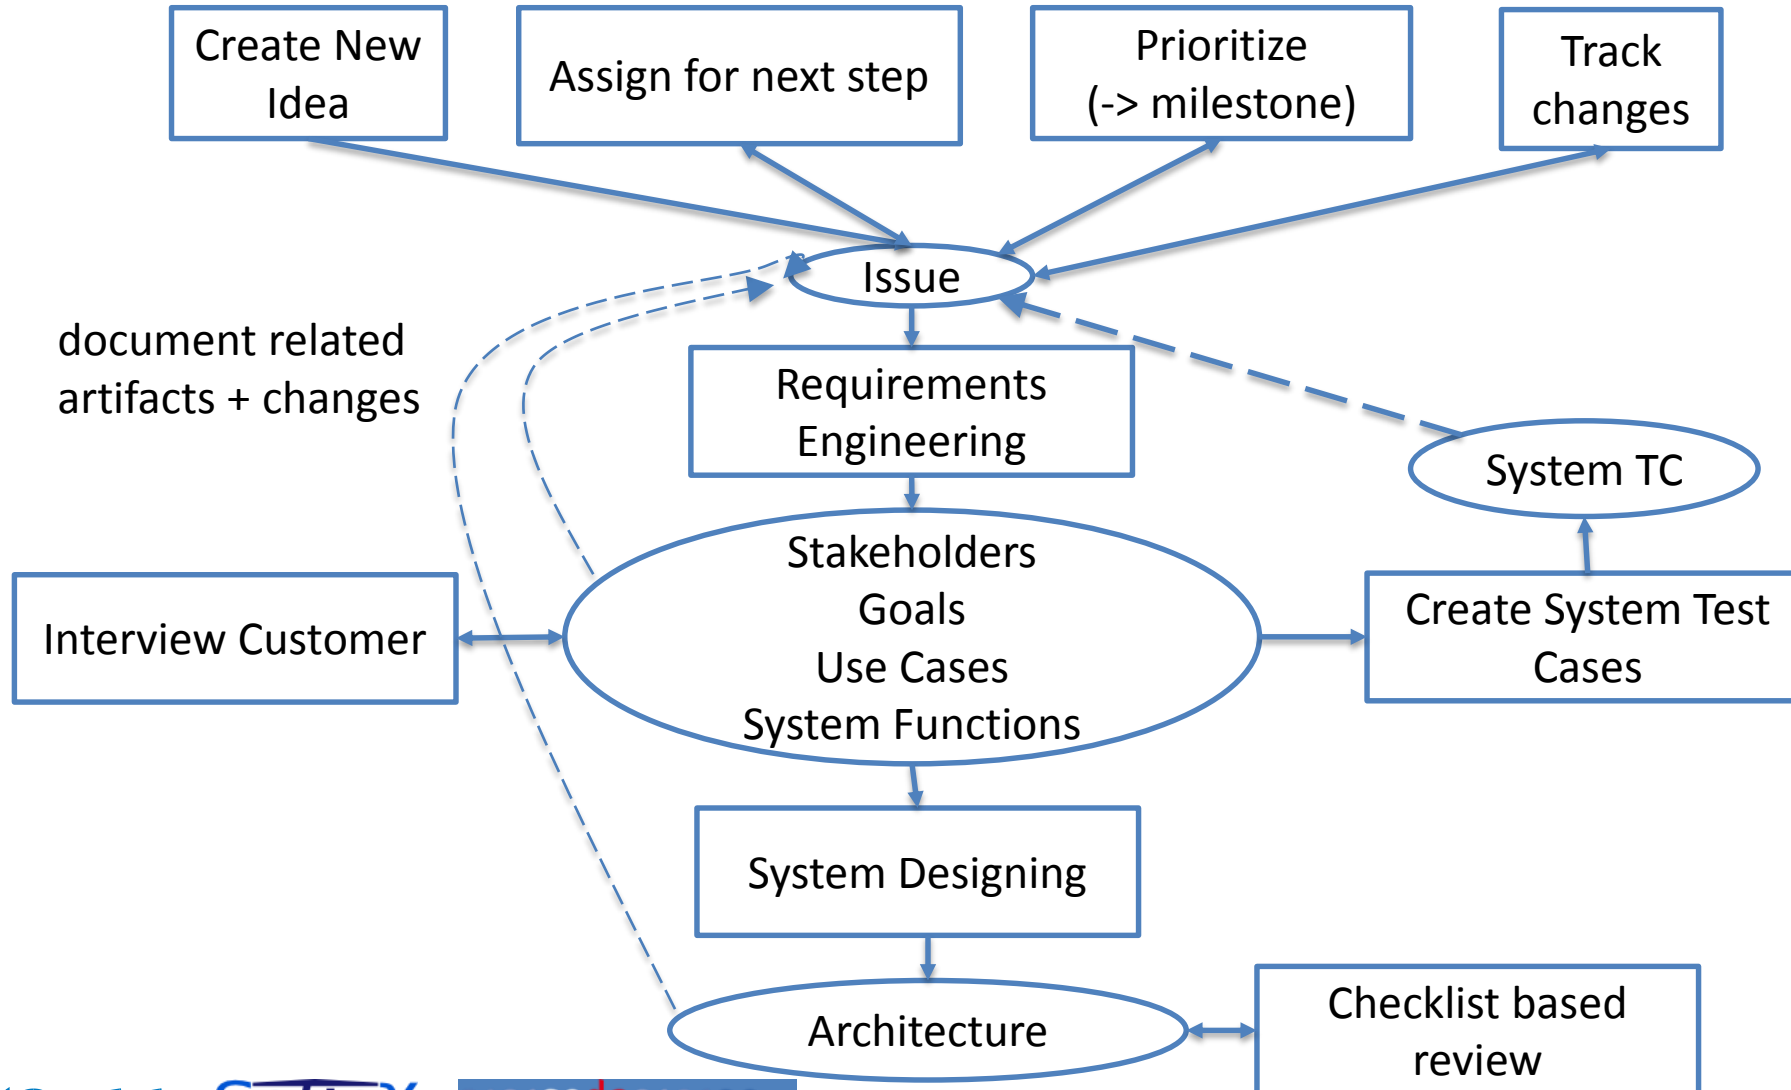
Create New Idea

Assign for next step

Prioritize (-> milestone)

Track changes

Issue

document related artifacts + changes

Requirements Engineering

System TC

Interview Customer

Stakeholders
Goals
Use Cases
System Functions

Create System Test Cases

System Designing

Architecture

Checklist based review